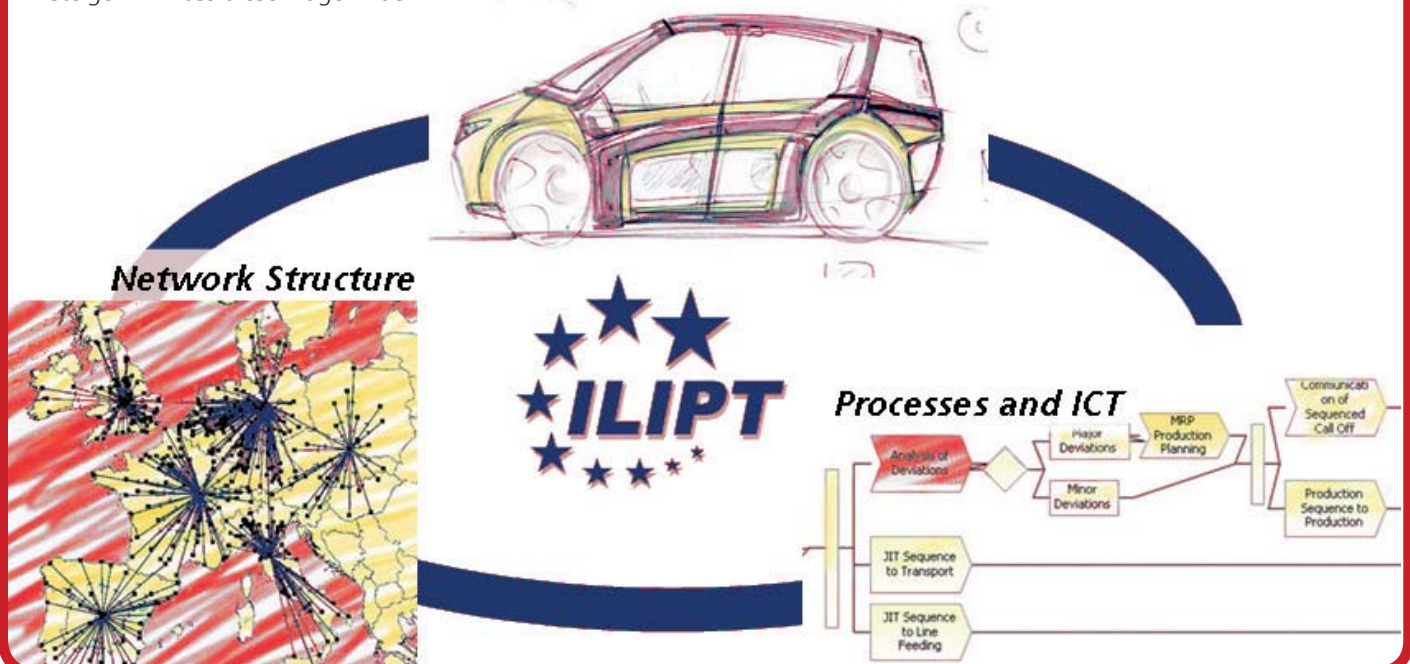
Network Structure

ILIPT

Processes and ICT

Analysis of Deviations

Major Deviations

Minor Deviations

MRP Production Planning

Communication of Sequenced Call Off

Production Sequence to Production

JIT Sequence to Transport

JIT Sequence to Line Feeding